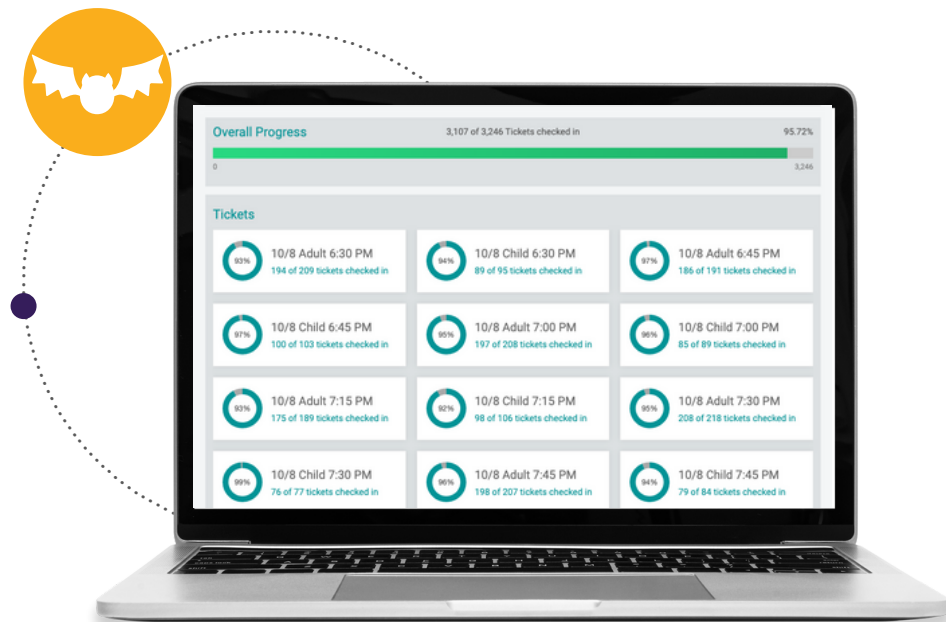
Overall Progress
3,107 of 3,246 Tickets checked in
95.72%
0
3,246

Tickets

93%
10/8 Adult 6:30 PM
194 of 209 tickets checked in

94%
10/8 Child 6:30 PM
89 of 95 tickets checked in

97%
10/8 Adult 6:45 PM
186 of 191 tickets checked in

97%
10/8 Child 6:45 PM
100 of 103 tickets checked in

95%
10/8 Adult 7:00 PM
197 of 208 tickets checked in

96%
10/8 Child 7:00 PM
85 of 89 tickets checked in

93%
10/8 Adult 7:15 PM
175 of 189 tickets checked in

92%
10/8 Child 7:15 PM
98 of 106 tickets checked in

95%
10/8 Adult 7:30 PM
208 of 218 tickets checked in

99%
10/8 Child 7:30 PM
76 of 77 tickets checked in

96%
10/8 Adult 7:45 PM
198 of 207 tickets checked in

94%
10/8 Child 7:45 PM
79 of 84 tickets checked in